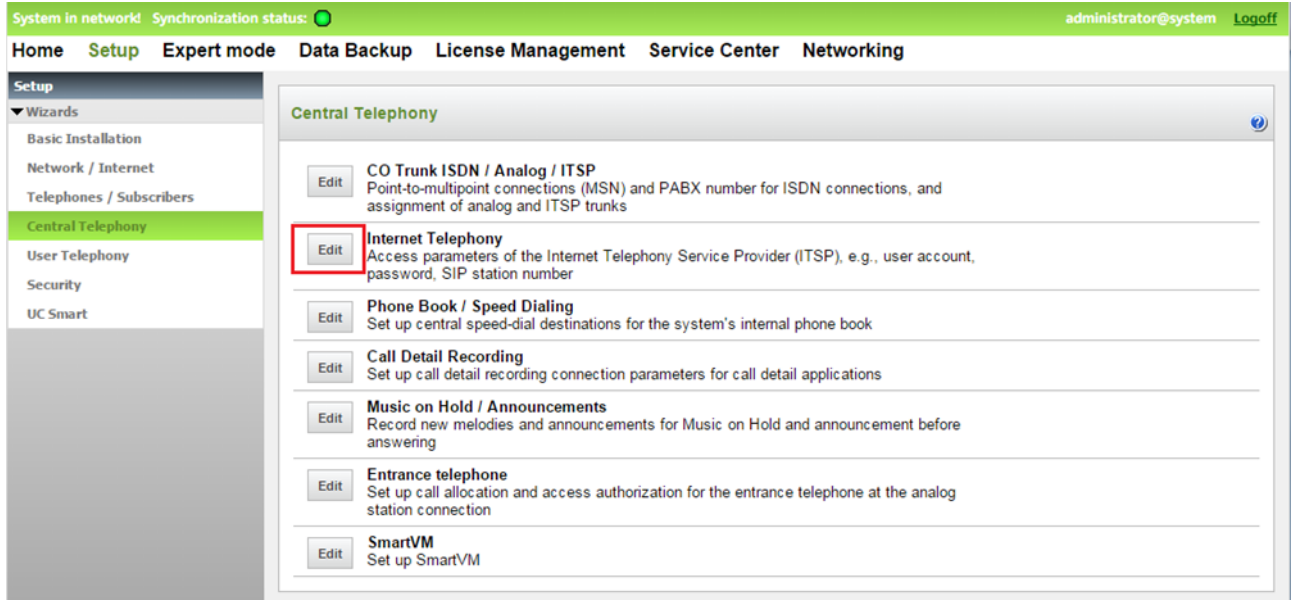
System in network! Synchronization status:

administrator@system Logoff

Home Setup Expert mode Data Backup License Management Service Center Networking

Setup

▼Wizards

Basic Installation

Network / Internet

Telephones / Subscribers

Central Telephony

User Telephony

Security

UC Smart

Central Telephony

Edit
CO Trunk ISDN / Analog / ITSP
Point-to-multipoint connections (MSN) and PABX number for ISDN connections, and assignment of analog and ITSP trunks

Edit
Internet Telephony
Access parameters of the Internet Telephony Service Provider (ITSP), e.g., user account, password, SIP station number

Edit
Phone Book / Speed Dialing
Set up central speed-dial destinations for the system's internal phone book

Edit
Call Detail Recording
Set up call detail recording connection parameters for call detail applications

Edit
Music on Hold / Announcements
Record new melodies and announcements for Music on Hold and announcement before answering

Edit
Entrance telephone
Set up call allocation and access authorization for the entrance telephone at the analog station connection

Edit
SmartVM
Set up SmartVM